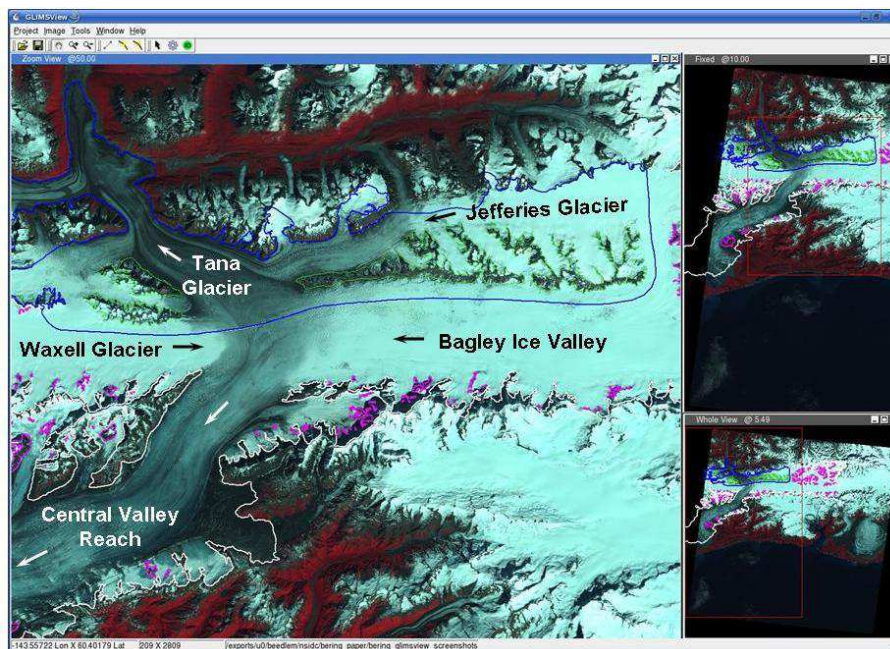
GLIMSView

Project Image Tools Window Help

Zoom View @50.00

Fixed @10.00

Whole View @ 5.49

Jefferies Glacier

Tana Glacier

Waxell Glacier

Bagley Ice Valley

Central Valley Reach

-143.55722 Lon X 60.40179 Lat 209 X 2809 /exports/u0/beedlem/nsidc/bering_paper/bering_glimsview_screenshots